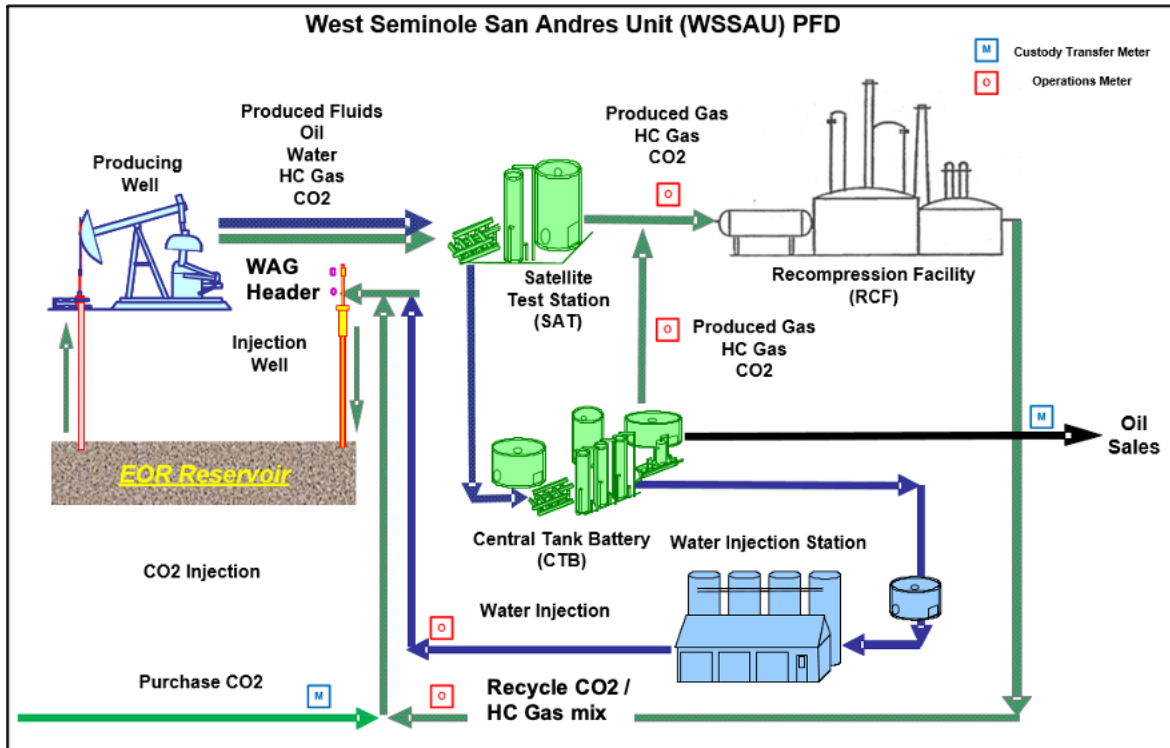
West Seminole San Andres Unit (WSSAU) PFD

M Custody Transfer Meter

O Operations Meter

Producing Well

Produced Fluids
Oil
Water
HC Gas
CO2

Produced Gas
HC Gas
CO2

O

WAG Header

Satellite Test Station (SAT)

Recompression Facility (RCF)

Injection Well

O Produced Gas
HC Gas
CO2

EOR Reservoir

M

Oil Sales

Central Tank Battery (CTB)

Water Injection Station

CO2 Injection

Water Injection

O

Purchase CO2

M

O

Recycle CO2 / HC Gas mix